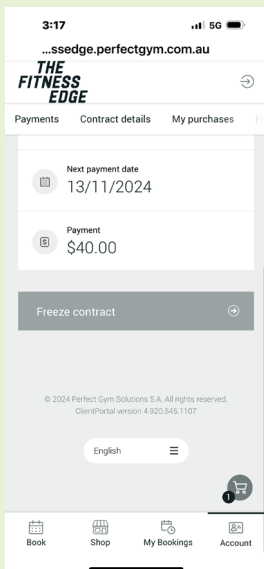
3:17

5G

...ssedge.perfectgym.com.au

THE FITNESS EDGE

Payments Contract details My purchases

Next payment date
13/11/2024

Payment
$40.00

Freeze contract

© 2024 Perfect Gym Solutions S.A. All rights reserved.
ClientPortal version 4.920.545.1107

English

1

Book Shop My Bookings Account